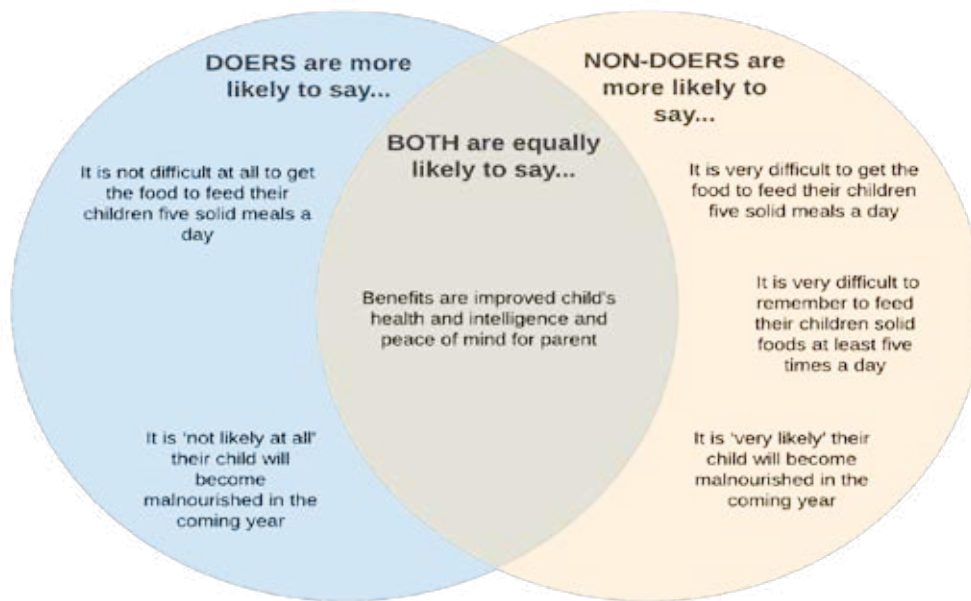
DOERS are more likely to say...

It is not difficult at all to get the food to feed their children five solid meals a day

It is 'not likely at all' their child will become malnourished in the coming year

BOTH are equally likely to say...

Benefits are improved child's health and intelligence and peace of mind for parent

NON-DOERS are more likely to say...

It is very difficult to get the food to feed their children five solid meals a day

It is very difficult to remember to feed their children solid foods at least five times a day

It is 'very likely' their child will become malnourished in the coming year